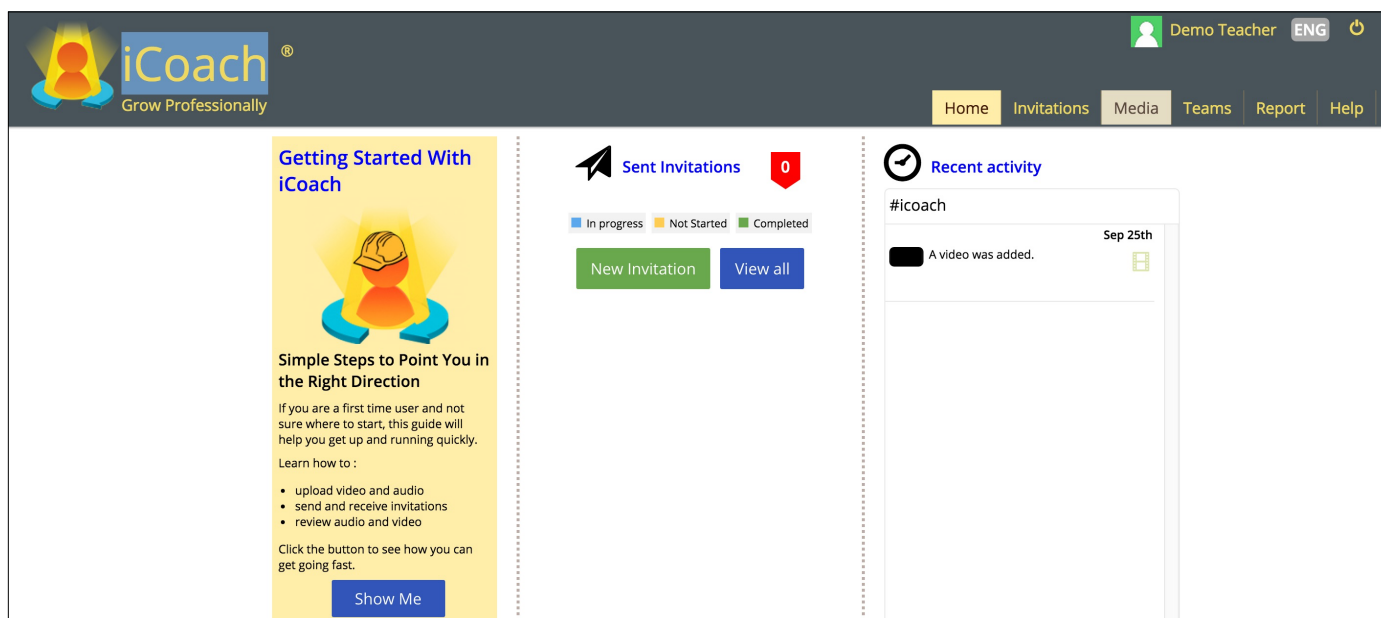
iCoach ®
Grow Professionally

Demo Teacher ENG

Home Invitations Media Teams Report Help

Getting Started With iCoach

Simple Steps to Point You in the Right Direction

If you are a first time user and not sure where to start, this guide will help you get up and running quickly.

Learn how to :

- upload video and audio
- send and receive invitations
- review audio and video

Click the button to see how you can get going fast.

Show Me

Sent Invitations 0

In progress Not Started Completed

New Invitation View all

Recent activity

#icoach

Sep 25th

A video was added.